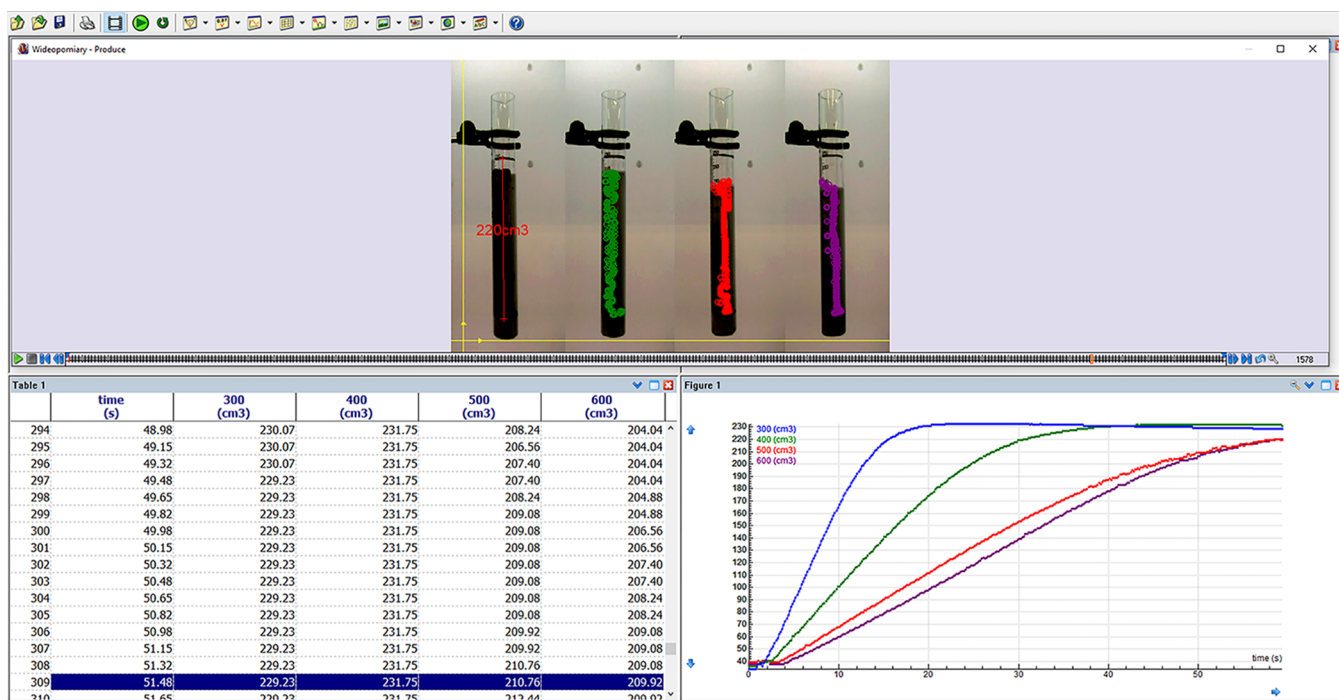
Wideopomiary - Produce

220cm3

1578

Table 1

| | time (s) | 300 (cm3) | 400 (cm3) | 500 (cm3) | 600 (cm3) |
|---|---|---|---|---|---|
| 294 | 48.98 | 230.07 | 231.75 | 208.24 | 204.04 |
| 295 | 49.15 | 230.07 | 231.75 | 206.56 | 204.04 |
| 296 | 49.32 | 230.07 | 231.75 | 207.40 | 204.04 |
| 297 | 49.48 | 229.23 | 231.75 | 207.40 | 204.04 |
| 298 | 49.65 | 229.23 | 231.75 | 208.24 | 204.88 |
| 299 | 49.82 | 229.23 | 231.75 | 209.08 | 204.88 |
| 300 | 49.98 | 229.23 | 231.75 | 209.08 | 206.56 |
| 301 | 50.15 | 229.23 | 231.75 | 209.08 | 206.56 |
| 302 | 50.32 | 229.23 | 231.75 | 209.08 | 207.40 |
| 303 | 50.48 | 229.23 | 231.75 | 209.08 | 207.40 |
| 304 | 50.65 | 229.23 | 231.75 | 209.08 | 208.24 |
| 305 | 50.82 | 229.23 | 231.75 | 209.08 | 208.24 |
| 306 | 50.98 | 229.23 | 231.75 | 209.92 | 209.08 |
| 307 | 51.15 | 229.23 | 231.75 | 209.92 | 209.08 |
| 308 | 51.32 | 229.23 | 231.75 | 210.76 | 209.08 |
| 309 | 51.48 | 229.23 | 231.75 | 210.76 | 209.92 |
| 310 | 51.65 | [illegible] | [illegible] | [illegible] | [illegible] |

Figure 1

300 (cm3)
400 (cm3)
500 (cm3)
600 (cm3)

230 220 210 200 190 180 170 160 150 140 130 120 110 100 90 80 70 60 50 40

0 10 20 30 40 50

time (s)